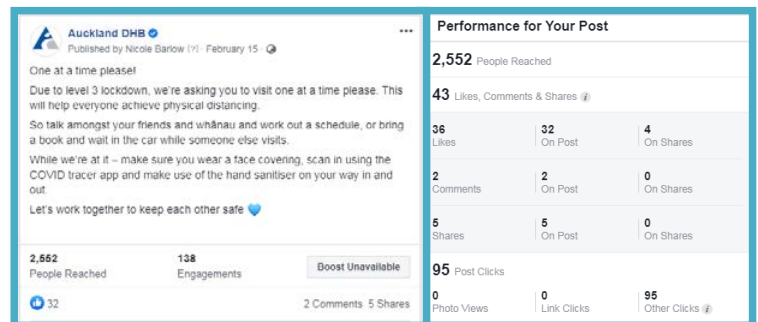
Auckland DHB
Published by Nicole Barlow [?] · February 15 ·

One at a time please!

Due to level 3 lockdown, we're asking you to visit one at a time please. This will help everyone achieve physical distancing.

So talk amongst your friends and whānau and work out a schedule, or bring a book and wait in the car while someone else visits.

While we're at it – make sure you wear a face covering, scan in using the COVID tracer app and make use of the hand sanitiser on your way in and out.

Let's work together to keep each other safe 💙

2,552
People Reached

138
Engagements

Boost Unavailable

32

2 Comments 5 Shares

Performance for Your Post

2,552 People Reached

43 Likes, Comments & Shares

| | | |
|---|---|---|
| 36 Likes | 32 On Post | 4 On Shares |
| 2 Comments | 2 On Post | 0 On Shares |
| 5 Shares | 5 On Post | 0 On Shares |

95 Post Clicks

| | | |
|---|---|---|
| 0 Photo Views | 0 Link Clicks | 95 Other Clicks |